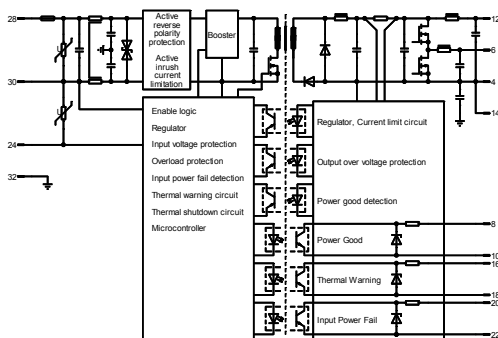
28
30
24
32
Active reverse polarity protection
Active inrush current limitation
Booster
Enable logic
Regulator
Input voltage protection
Overload protection
Input power fail detection
Thermal warning circuit
Thermal shutdown circuit
Microcontroller
Regulator, Current limit circuit
Output over voltage protection
Power good detection
Power Good
Thermal Warning
Input Power Fail
12
6
4
14
8
10
16
18
20
22